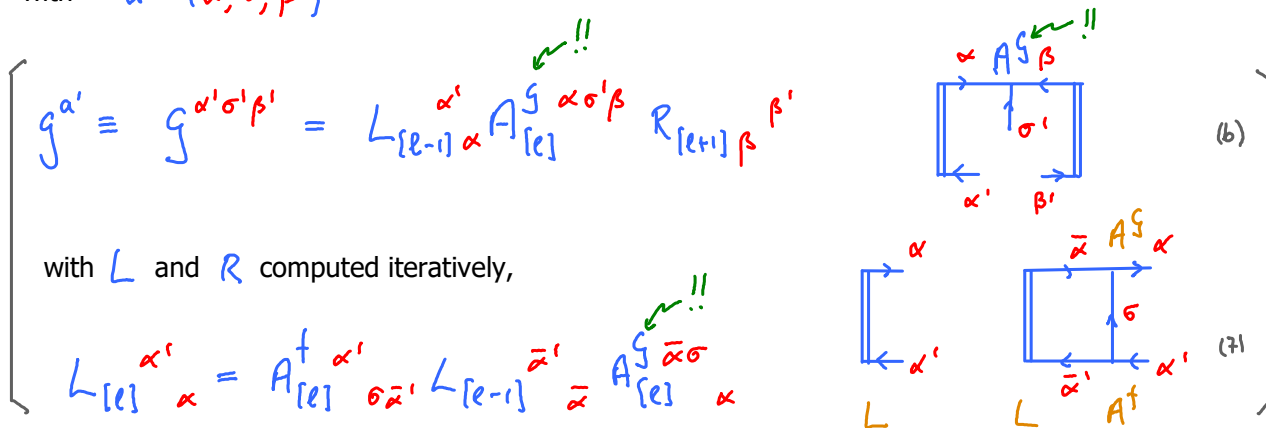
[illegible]

$g^{a'} \equiv g^{\alpha'\sigma'\beta'} = L_{[\ell-1]}{}^{\alpha'}{}_{\alpha} A^{g}_{[\ell]}{}^{\alpha\sigma'\beta} R_{[\ell+1]}{}_{\beta}{}^{\beta'}$ !!

$\alpha$ $A^g$ $\beta$ !!

$\sigma'$

$\alpha'$ $\beta'$

(b)

with $L$ and $R$ computed iteratively,

$L_{[\ell]}{}^{\alpha'}{}_{\alpha} = A^{\dagger}_{[\ell]}{}^{\alpha'}{}_{\sigma\bar{\alpha}'} L_{[\ell-1]}{}^{\bar{\alpha}'}{}_{\bar{\alpha}} A^{g}_{[\ell]}{}^{\bar{\alpha}\sigma}{}_{\alpha}$ !!

$\alpha$

$\alpha'$

$L$

$\bar{\alpha}$ $A^g$ $\alpha$

$\sigma$

$\bar{\alpha}'$ $\alpha'$

$L$ $A^{\dagger}$

(7)